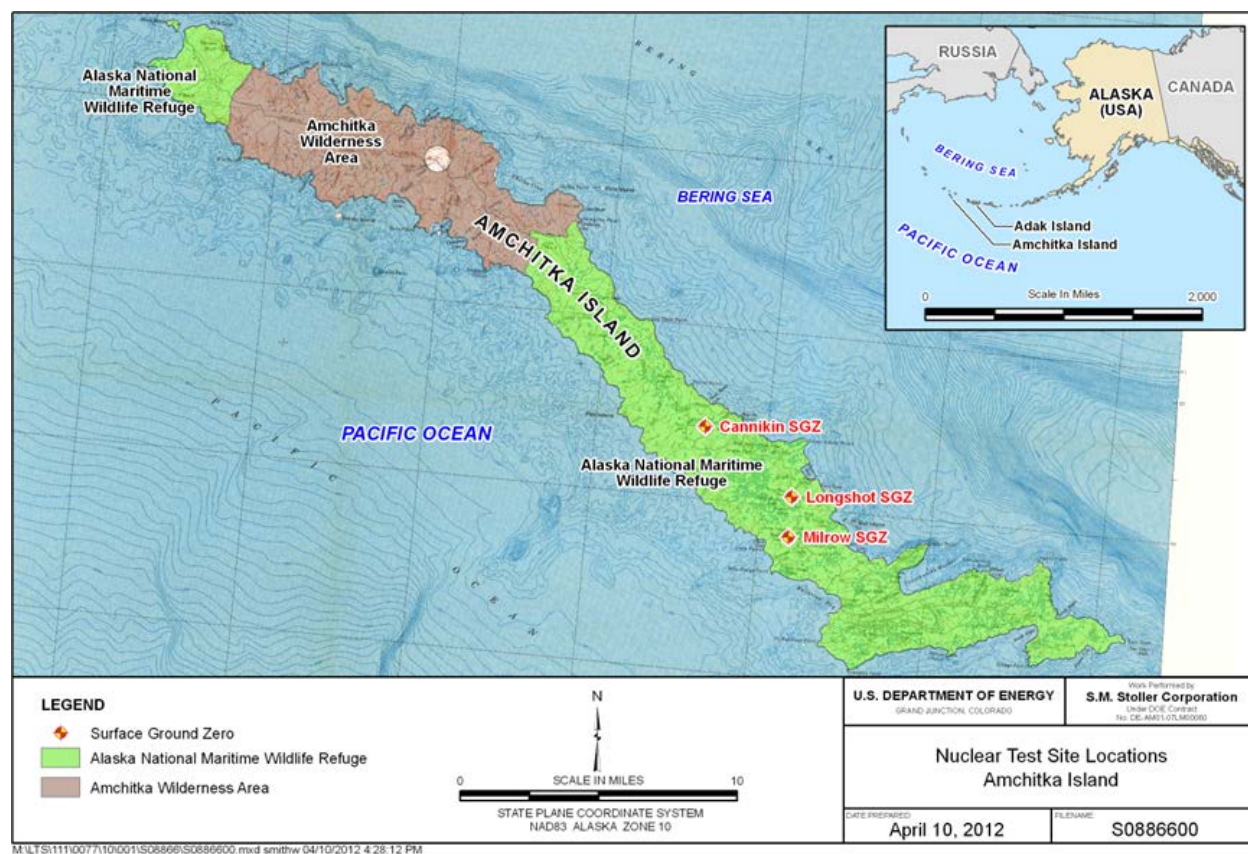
Alaska National Maritime Wildlife Refuge

Amchitka Wilderness Area

BERING

SEA

BERING SEA

AMCHITKA ISLAND

PACIFIC OCEAN

PACIFIC

OCEAN

Cannikin SGZ

Alaska National Maritime Wildlife Refuge

Longshot SGZ

Milrow SGZ

RUSSIA

ALASKA (USA)

CANADA

BERING SEA

Adak Island

Amchitka Island

PACIFIC OCEAN

0

Scale In Miles

2,000

LEGEND

Surface Ground Zero

Alaska National Maritime Wildlife Refuge

Amchitka Wilderness Area

N

0

SCALE IN MILES

10

STATE PLANE COORDINATE SYSTEM NAD83 ALASKA ZONE 10

U.S. DEPARTMENT OF ENERGY
GRAND JUNCTION, COLORADO

Work Performed by
S.M. Stoller Corporation
Under DOE Contract
No. DE-AM01-07LM00060

Nuclear Test Site Locations
Amchitka Island

DATE PREPARED:
April 10, 2012

FILENAME:
S0886600

M:\LTS\111\0077\10\001\S08866\S0886600.mxd smithw 04/10/2012 4:28:12 PM